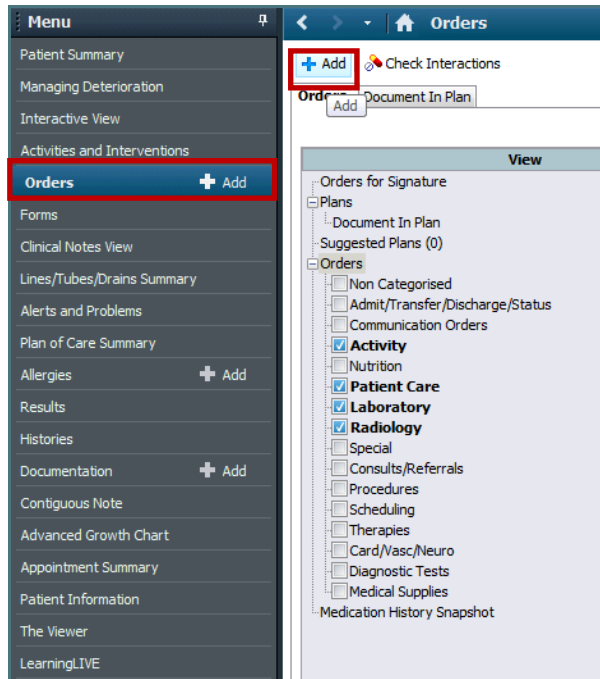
Menu

Patient Summary
Managing Deterioration
Interactive View
Activities and Interventions
Orders + Add
Forms
Clinical Notes View
Lines/Tubes/Drains Summary
Alerts and Problems
Plan of Care Summary
Allergies + Add
Results
Histories
Documentation + Add
Contiguous Note
Advanced Growth Chart
Appointment Summary
Patient Information
The Viewer
LearningLIVE

Orders

+ Add Check Interactions
Orders Document In Plan
Add

View
Orders for Signature
Plans
Document In Plan
Suggested Plans (0)
Orders
Non Categorised
Admit/Transfer/Discharge/Status
Communication Orders
Activity
Nutrition
Patient Care
Laboratory
Radiology
Special
Consults/Referrals
Procedures
Scheduling
Therapies
Card/Vasc/Neuro
Diagnostic Tests
Medical Supplies
Medication History Snapshot